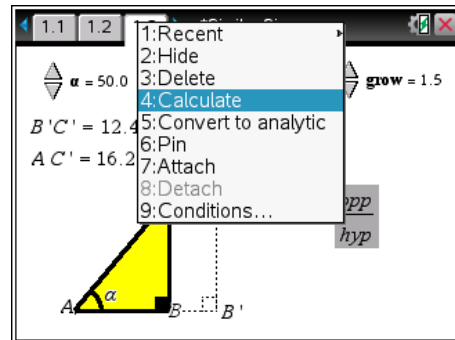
1.1 1.2 1.3 *Similar Si

1:Recent
2:Hide
3:Delete
4:Calculate
5:Convert to analytic
6:Pin
7:Attach
8:Detach
9:Conditions...

$\alpha = 50.0$

grow = 1.5

$B'C' = 12.4$

$AC' = 16.2$

$\frac{opp}{hyp}$

$A$ $\alpha$ $B$ $B'$